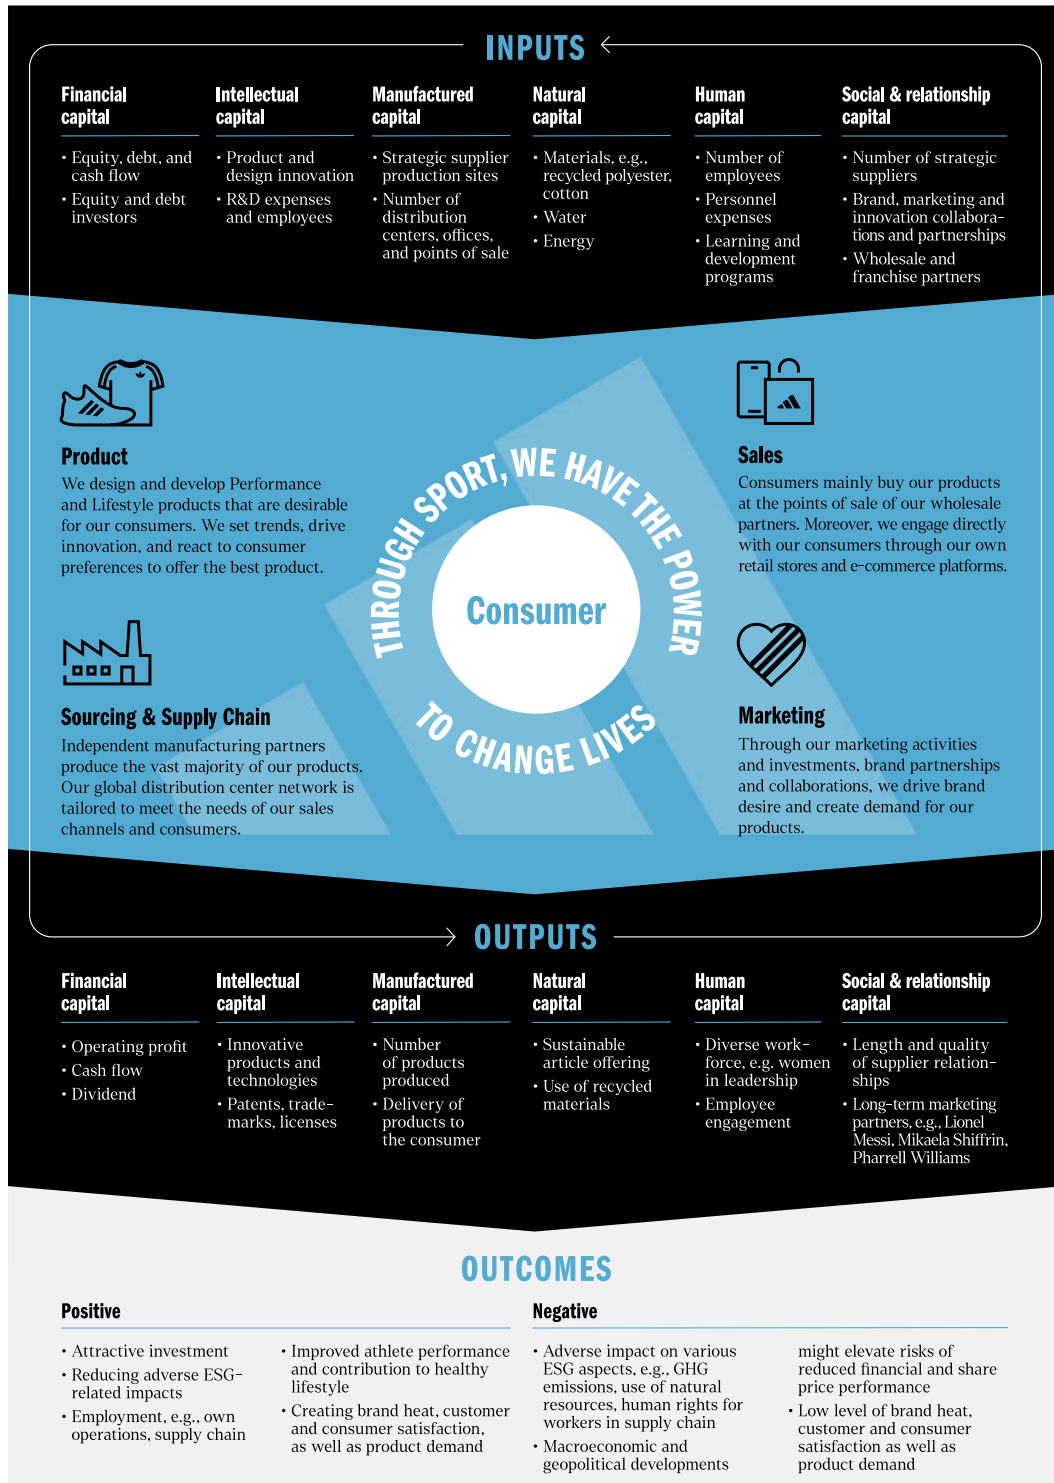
INPUTS

Financial capital
• Equity, debt, and cash flow
• Equity and debt investors

Intellectual capital
• Product and design innovation
• R&D expenses and employees

Manufactured capital
• Strategic supplier production sites
• Number of distribution centers, offices, and points of sale

Natural capital
• Materials, e.g., recycled polyester, cotton
• Water
• Energy

Human capital
• Number of employees
• Personnel expenses
• Learning and development programs

Social & relationship capital
• Number of strategic suppliers
• Brand, marketing and innovation collaborations and partnerships
• Wholesale and franchise partners

Product
We design and develop Performance and Lifestyle products that are desirable for our consumers. We set trends, drive innovation, and react to consumer preferences to offer the best product.

Sales
Consumers mainly buy our products at the points of sale of our wholesale partners. Moreover, we engage directly with our consumers through our own retail stores and e-commerce platforms.

THROUGH SPORT, WE HAVE THE POWER TO CHANGE LIVES

Consumer

Sourcing & Supply Chain
Independent manufacturing partners produce the vast majority of our products. Our global distribution center network is tailored to meet the needs of our sales channels and consumers.

Marketing
Through our marketing activities and investments, brand partnerships and collaborations, we drive brand desire and create demand for our products.

OUTPUTS

Financial capital
• Operating profit
• Cash flow
• Dividend

Intellectual capital
• Innovative products and technologies
• Patents, trademarks, licenses

Manufactured capital
• Number of products produced
• Delivery of products to the consumer

Natural capital
• Sustainable article offering
• Use of recycled materials

Human capital
• Diverse workforce, e.g. women in leadership
• Employee engagement

Social & relationship capital
• Length and quality of supplier relationships
• Long-term marketing partners, e.g., Lionel Messi, Mikaela Shiffrin, Pharrell Williams

OUTCOMES

Positive
• Attractive investment
• Reducing adverse ESG-related impacts
• Employment, e.g., own operations, supply chain
• Improved athlete performance and contribution to healthy lifestyle
• Creating brand heat, customer and consumer satisfaction, as well as product demand

Negative
• Adverse impact on various ESG aspects, e.g., GHG emissions, use of natural resources, human rights for workers in supply chain
• Macroeconomic and geopolitical developments might elevate risks of reduced financial and share price performance
• Low level of brand heat, customer and consumer satisfaction as well as product demand